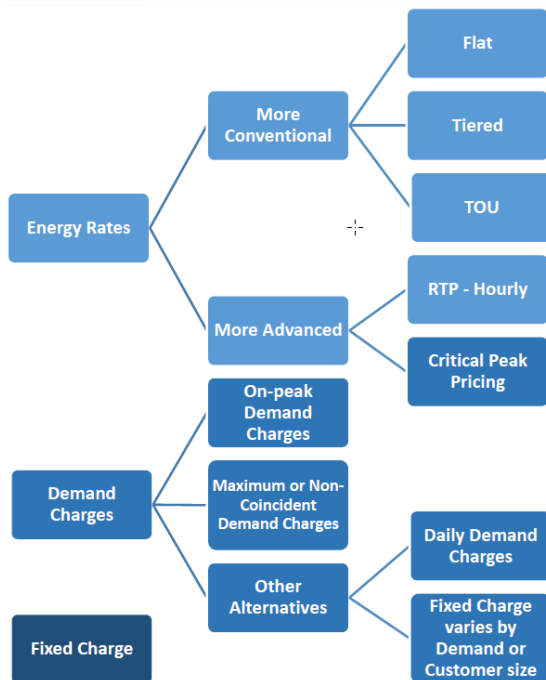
Energy Rates

More Conventional

Flat

Tiered

TOU

More Advanced

RTP - Hourly

Critical Peak Pricing

Demand Charges

On-peak Demand Charges

Maximum or Non-Coincident Demand Charges

Other Alternatives

Daily Demand Charges

Fixed Charge varies by Demand or Customer size

Fixed Charge